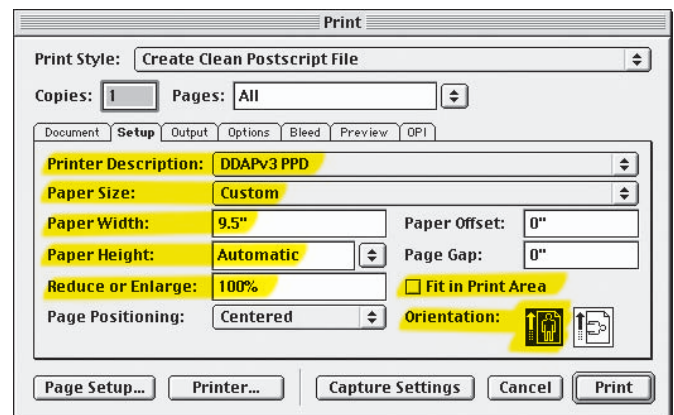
Print

Print Style: Create Clean Postscript File

Copies: 1 Pages: All

Document Setup Output Options Bleed Preview OPI

Printer Description: DDAPv3 PPD

Paper Size: Custom

Paper Width: 9.5"

Paper Offset: 0"

Paper Height: Automatic

Page Gap: 0"

Reduce or Enlarge: 100%

Fit in Print Area

Page Positioning: Centered

Orientation:

Page Setup... Printer... Capture Settings Cancel Print